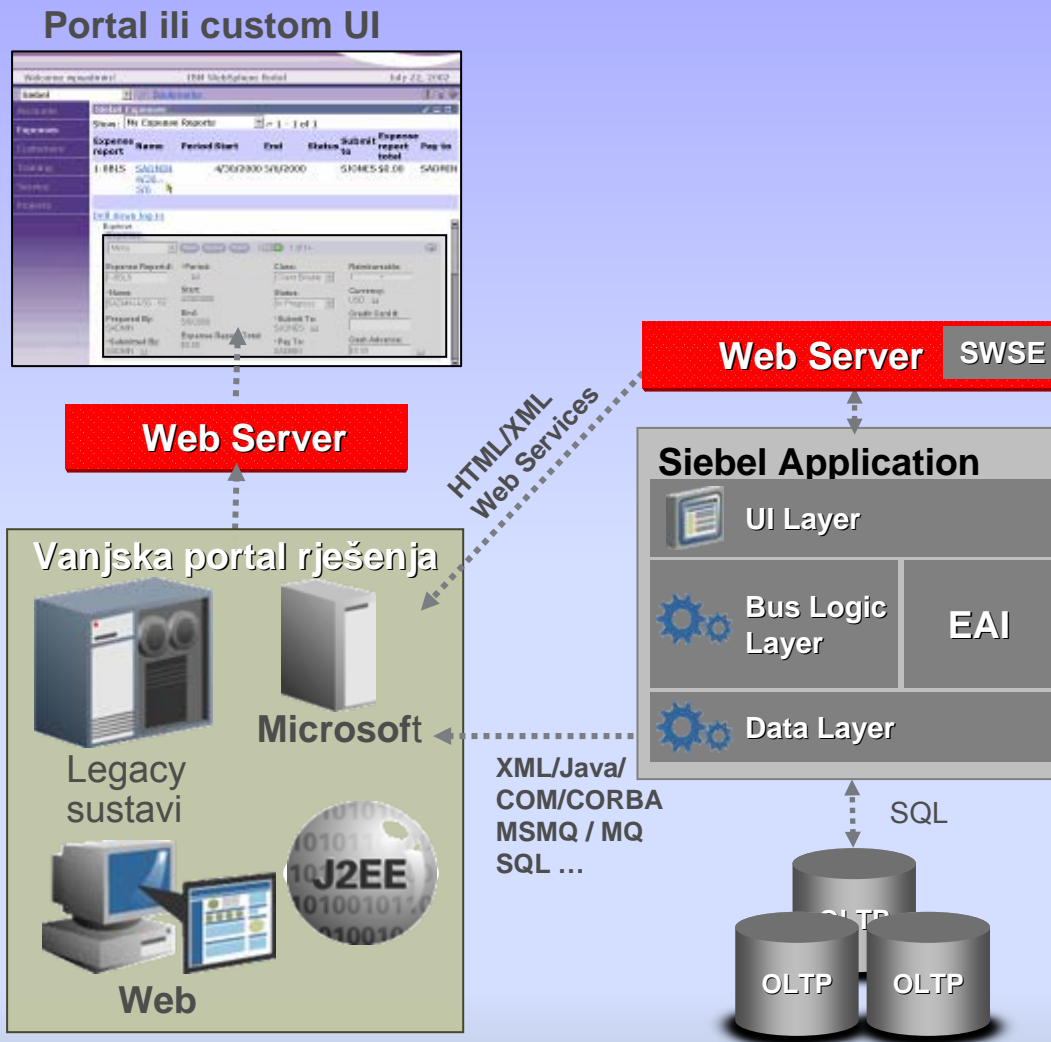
Portal ili custom UI

Welcome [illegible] IBM WebSphere Portal July 22, 2002

Siebel Expenses

Show: My Expense Reports 1 - 1 of 1

| Expense report | Name | Period Start | End | Status | Submit to | Expense report total | Pay to |
|---|---|---|---|---|---|---|---|
| 1-8815 | SADMIN | 4/30/2000 | 5/1/2000 | | SJONES | $0.00 | SADMIN |

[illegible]

Web Server

HTML/XML Web Services

Web Server SWSE

Siebel Application

UI Layer

Bus Logic Layer

EAI

Data Layer

Vanjska portal rješenja

Microsoft

Legacy sustavi

J2EE

Web

XML/Java/ COM/CORBA MSMQ / MQ SQL …

SQL

OLTP

OLTP

OLTP